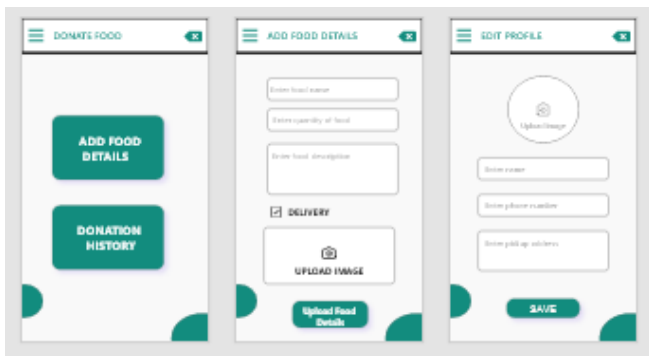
DONATE FOOD

ADD FOOD DETAILS

DONATION HISTORY

ADD FOOD DETAILS

Enter food name

Enter quantity of food

Enter food description

DELIVERY

UPLOAD IMAGE

Upload Food Details

EDIT PROFILE

Upload Image

Enter name

Enter phone number

Enter pickup address

SAVE